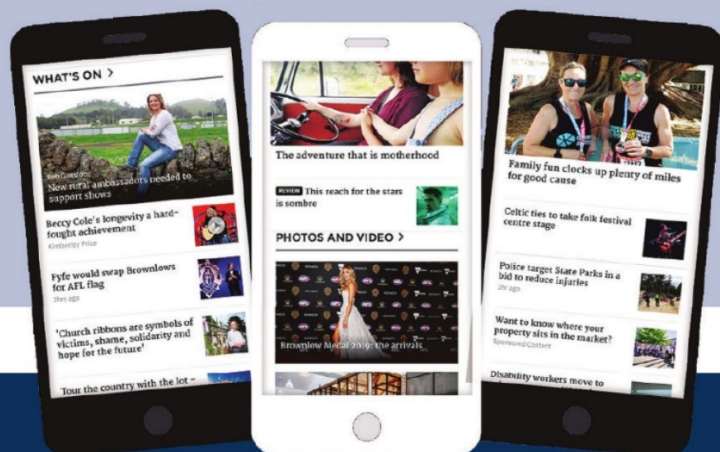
WHAT'S ON >

Ben Glasson
New rural ambassadors needed to support shows

Beccy Cole's longevity a hard-fought achievement
Kimberley Price

Fyfe would swap Brownlows for AFL flag
3hrs ago

'Church ribbons are symbols of victims, shame, solidarity and hope for the future'

Tour the country with the lot -

The adventure that is motherhood

REVIEW This reach for the stars is sombre

PHOTOS AND VIDEO >

Brownlow Medal 2019: the arrivals

Family fun clocks up plenty of miles for good cause

Celtic ties to take folk festival centre stage

Police target State Parks in a bid to reduce injuries
2hr ago

Want to know where your property sits in the market?
Sponsored Content

Disability workers move to